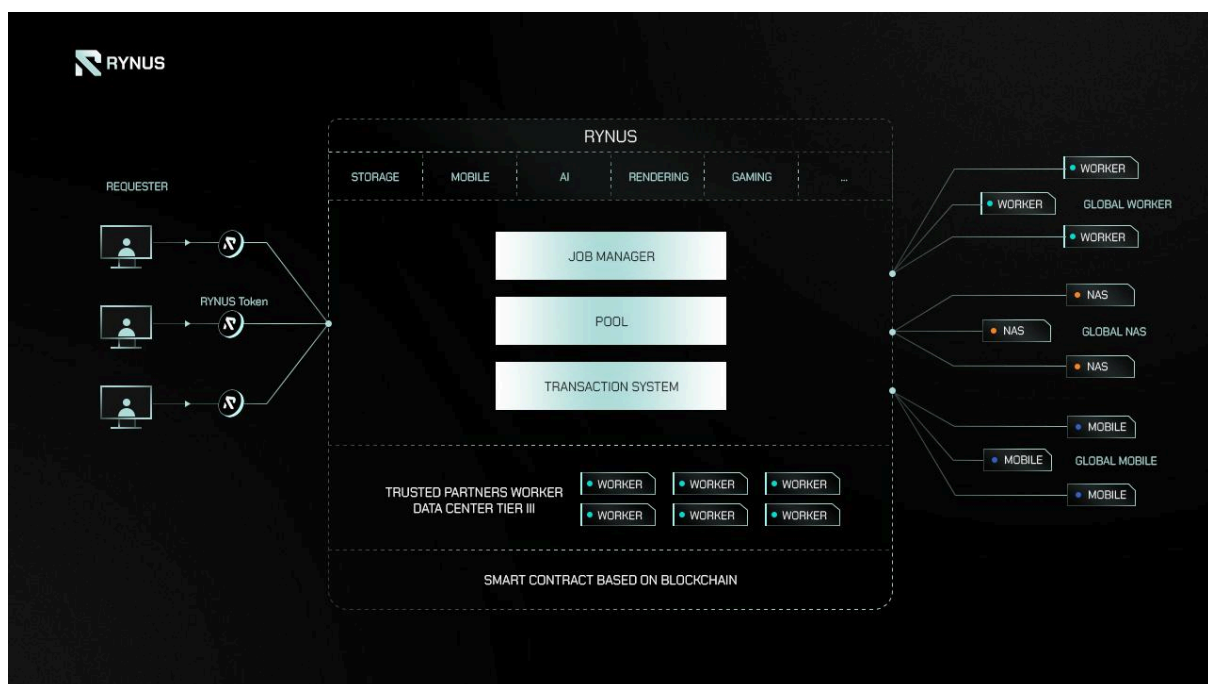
RYNUS

RYNUS

| STORAGE | MOBILE | AI | RENDERING | GAMING | ... |
|---|---|---|---|---|---|

REQUESTER

RYNUS Token

JOB MANAGER

POOL

TRANSACTION SYSTEM

TRUSTED PARTNERS WORKER DATA CENTER TIER III

WORKER
WORKER
WORKER
WORKER
WORKER
WORKER

SMART CONTRACT BASED ON BLOCKCHAIN

WORKER
WORKER
GLOBAL WORKER
WORKER

NAS
NAS
GLOBAL NAS
NAS

MOBILE
MOBILE
GLOBAL MOBILE
MOBILE